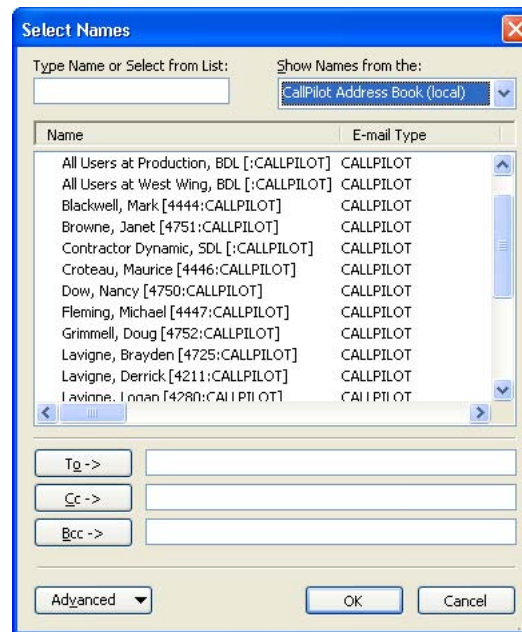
Select Names

Type Name or Select from List:

Show Names from the:

CallPilot Address Book (local)

| Name | E-mail Type |
|---|---|
| All Users at Production, BDL [:CALLPILOT] | CALLPILOT |
| All Users at West Wing, BDL [:CALLPILOT] | CALLPILOT |
| Blackwell, Mark [4444:CALLPILOT] | CALLPILOT |
| Browne, Janet [4751:CALLPILOT] | CALLPILOT |
| Contractor Dynamic, SDL [:CALLPILOT] | CALLPILOT |
| Croteau, Maurice [4446:CALLPILOT] | CALLPILOT |
| Dow, Nancy [4750:CALLPILOT] | CALLPILOT |
| Fleming, Michael [4447:CALLPILOT] | CALLPILOT |
| Grimmell, Doug [4752:CALLPILOT] | CALLPILOT |
| Lavigne, Brayden [4725:CALLPILOT] | CALLPILOT |
| Lavigne, Derrick [4211:CALLPILOT] | CALLPILOT |
| Lavigne, Logan [4280:CALLPILOT] | CALLPILOT |

To ->

Cc ->

Bcc ->

Advanced

OK

Cancel